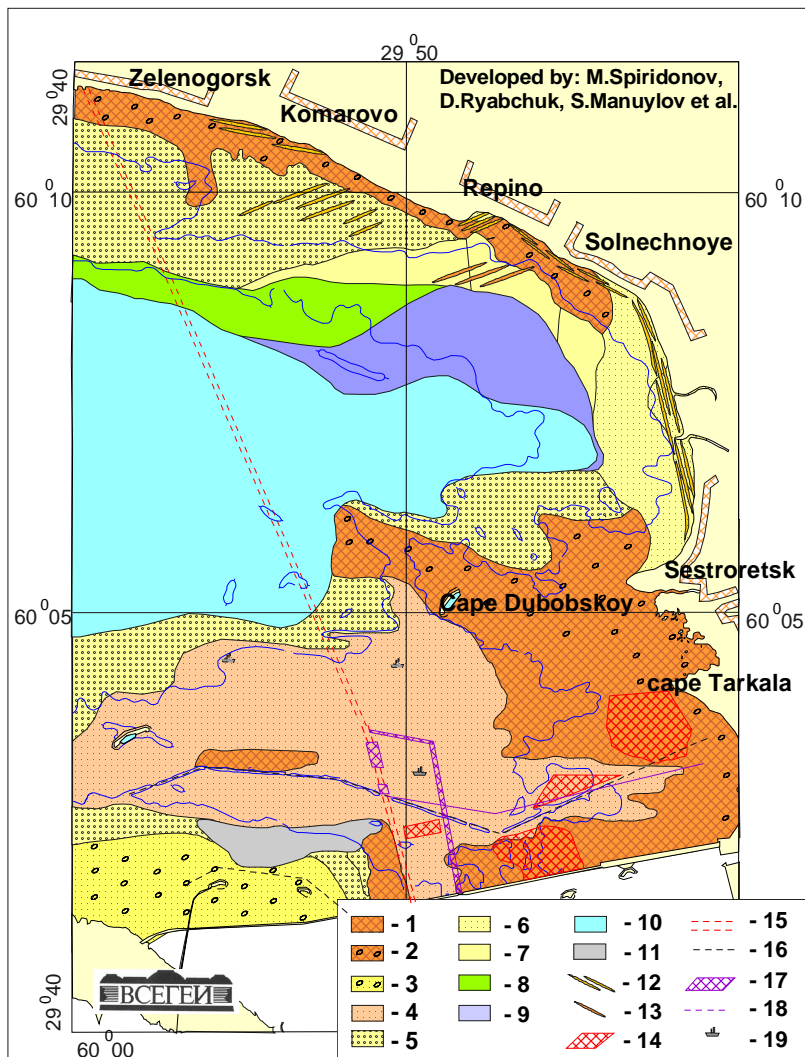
$29^{0}50$

$29^{0}40$

Zelenogorsk

Komarovo

Developed by: M.Spiridonov, D.Ryabchuk, S.Manuylov et al.

$60^{0}10$

Repino

$60^{0}10$

Solnechnoye

Sestroretsk

$60^{0}05$

Cape Dybobskoy

$60^{0}05$

cape Tarkala

$29^{0}40$

ВСЕГЕИ

$60^{0}00$

- 1
- 2
- 3
- 4
- 5
- 6
- 7
- 8
- 9
- 10
- 11
- 12
- 13
- 14
- 15
- 16
- 17
- 18
- 19